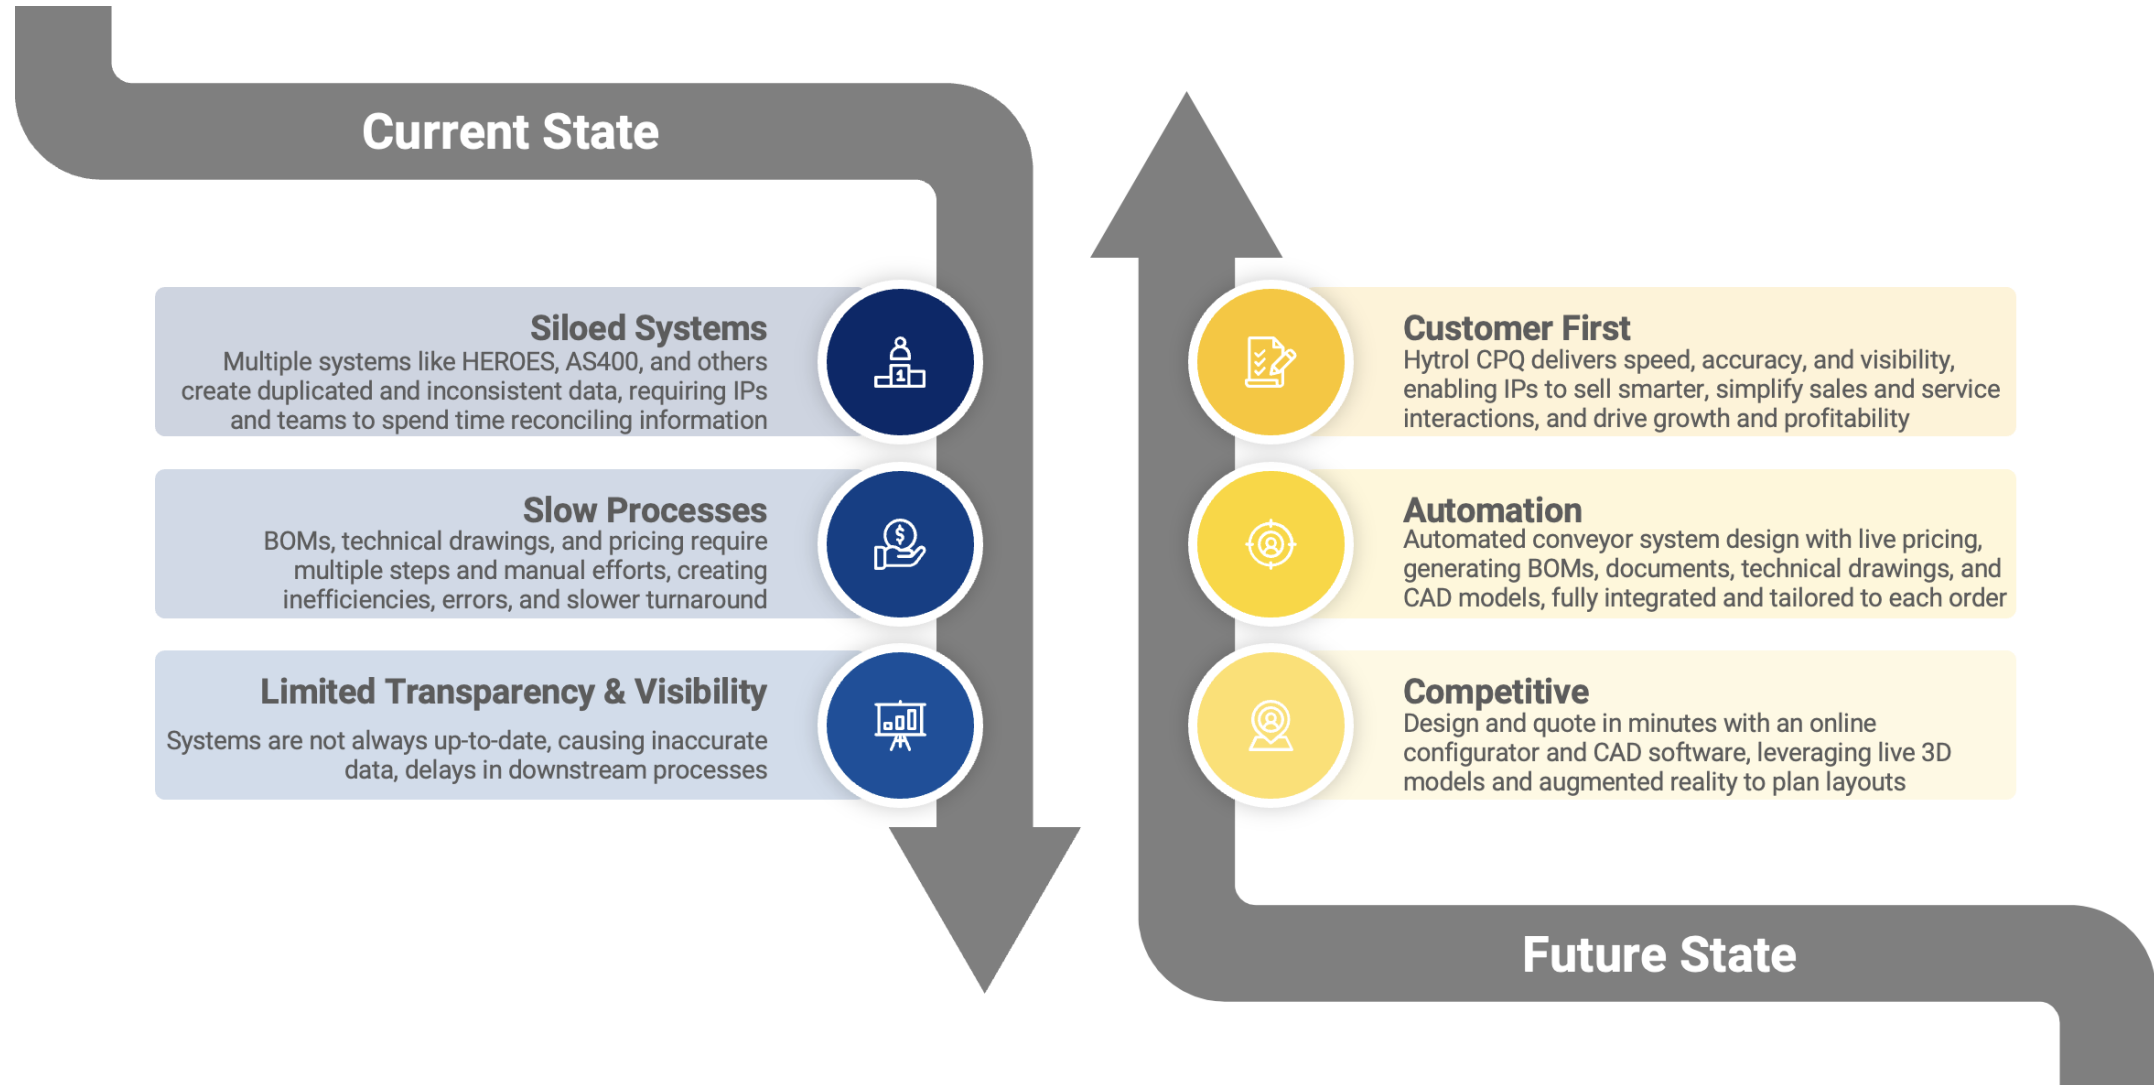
Current State

Siloed Systems
Multiple systems like HEROES, AS400, and others create duplicated and inconsistent data, requiring IPs and teams to spend time reconciling information

1

Slow Processes
BOMs, technical drawings, and pricing require multiple steps and manual efforts, creating inefficiencies, errors, and slower turnaround

$

Limited Transparency & Visibility
Systems are not always up-to-date, causing inaccurate data, delays in downstream processes

Customer First
Hytrol CPQ delivers speed, accuracy, and visibility, enabling IPs to sell smarter, simplify sales and service interactions, and drive growth and profitability

Automation
Automated conveyor system design with live pricing, generating BOMs, documents, technical drawings, and CAD models, fully integrated and tailored to each order

Competitive
Design and quote in minutes with an online configurator and CAD software, leveraging live 3D models and augmented reality to plan layouts

Future State